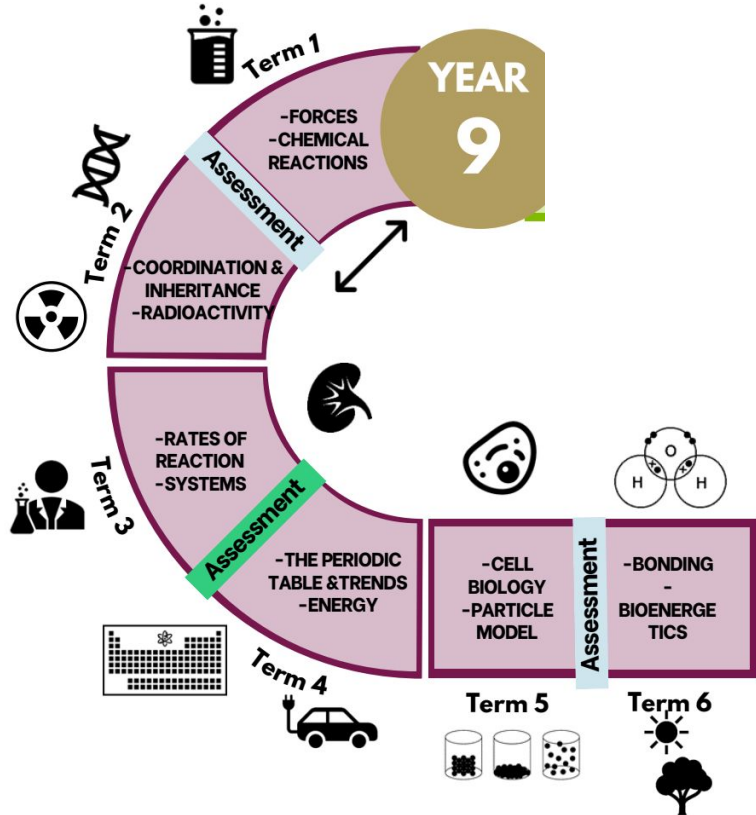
YEAR 9

Term 1

-FORCES
-CHEMICAL REACTIONS

Assessment

Term 2

-COORDINATION & INHERITANCE
-RADIOACTIVITY

Term 3

-RATES OF REACTION
-SYSTEMS

Assessment

-THE PERIODIC TABLE &TRENDS
-ENERGY

Term 4

-CELL BIOLOGY
-PARTICLE MODEL

Assessment

-BONDING
-BIOENERGE TICS

O
H
H

Term 5

Term 6